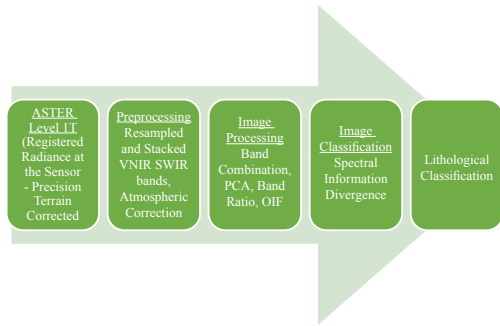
ASTER Level 1T (Registered Radiance at the Sensor - Precision Terrain Corrected

Preprocessing Resampled and Stacked VNIR SWIR bands, Atmospheric Correction

Image Processing Band Combination, PCA, Band Ratio, OIF

Image Classification Spectral Information Divergence

Lithological Classification